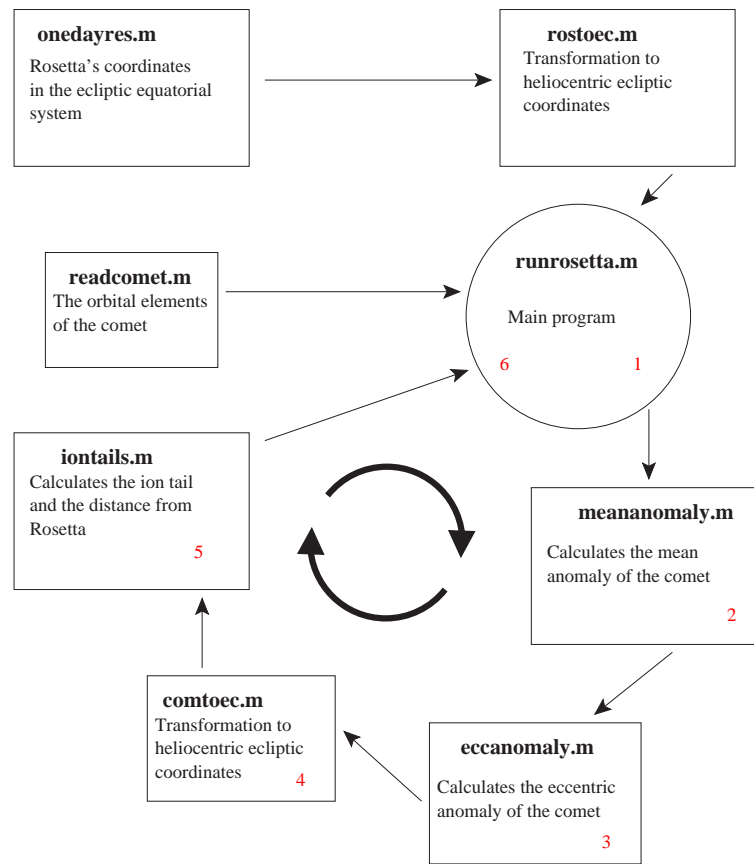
**onedayres.m**
Rosetta's coordinates in the ecliptic equatorial system

**rostoec.m**
Transformation to heliocentric ecliptic coordinates

**readcomet.m**
The orbital elements of the comet

**runrosetta.m**

Main program

6 1

**iontails.m**
Calculates the ion tail and the distance from Rosetta
5

**meananomaly.m**

Calculates the mean anomaly of the comet
2

**comtoec.m**
Transformation to heliocentric ecliptic coordinates 4

**eccanomaly.m**

Calculates the eccentric anomaly of the comet
3